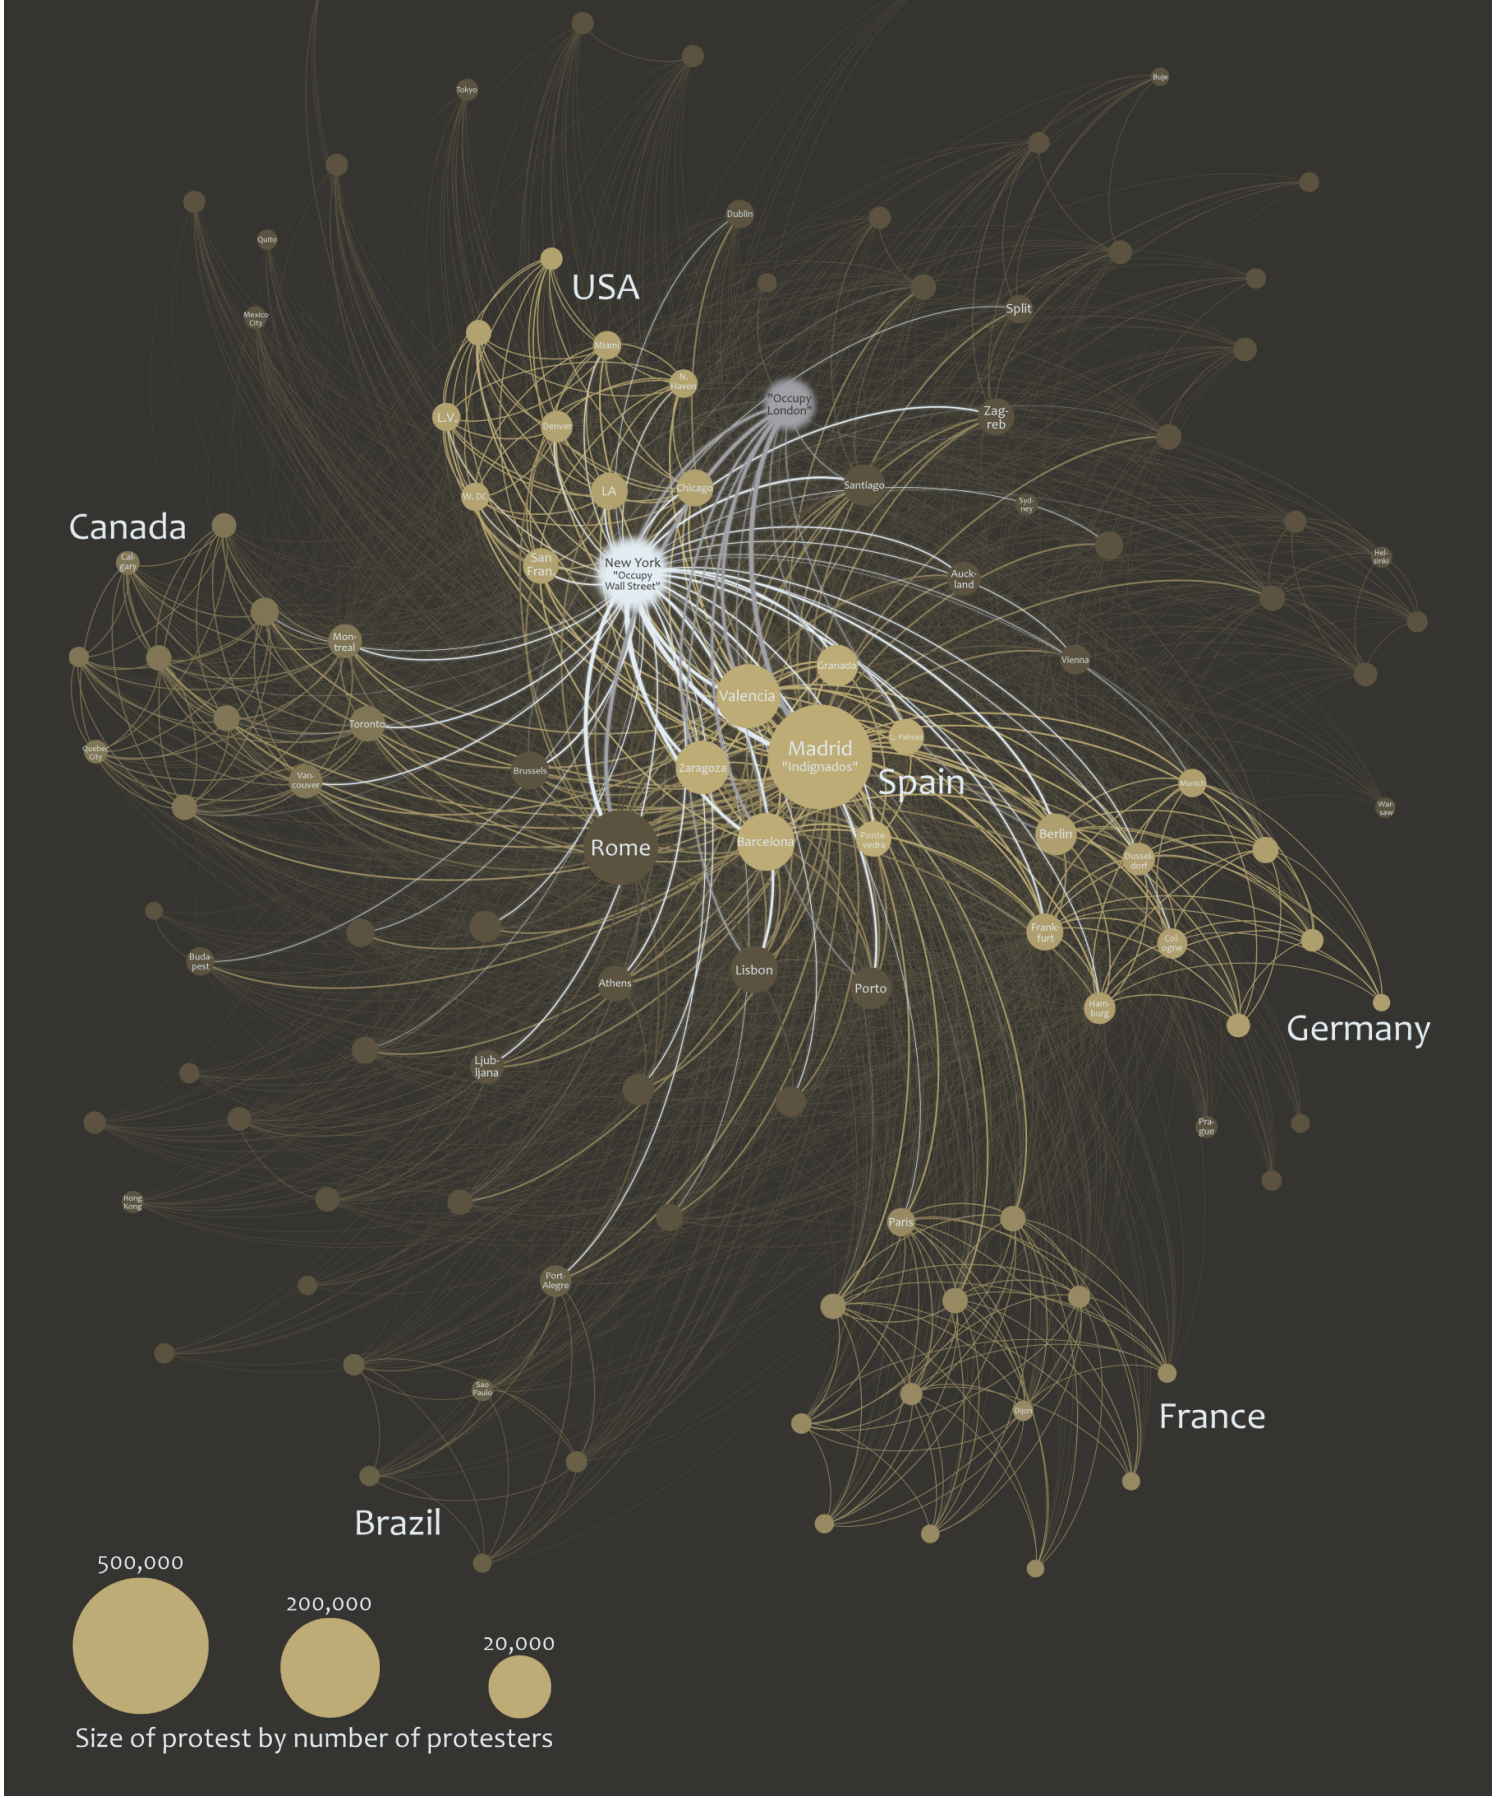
Tokyo

Buje

Quito

Dublin

USA

Mexico City

Split

Miami

N. Haven

"Occupy London"

L.V.

Denver

Zagreb

Santiago

W. DC

LA

Chicago

Sydney

Canada

Calgary

San Fran.

New York "Occupy Wall Street"

Auckland

Helsinki

Montreal

Granada

Vienna

Valencia

Toronto

L. Palmas

Madrid "Indignados"

Quebec City

Vancouver

Brussels

Zaragoza

Spain

Munich

Warsaw

Rome

Barcelona

Pontevedra

Berlin

Dusseldorf

Frankfurt

Cologne

Budapest

Athens

Lisbon

Porto

Hamburg

Germany

Ljubljana

Prague

Hong Kong

Paris

Port Alegre

Sao Paulo

Dijon

France

Brazil

500,000

200,000

20,000

Size of protest by number of protesters